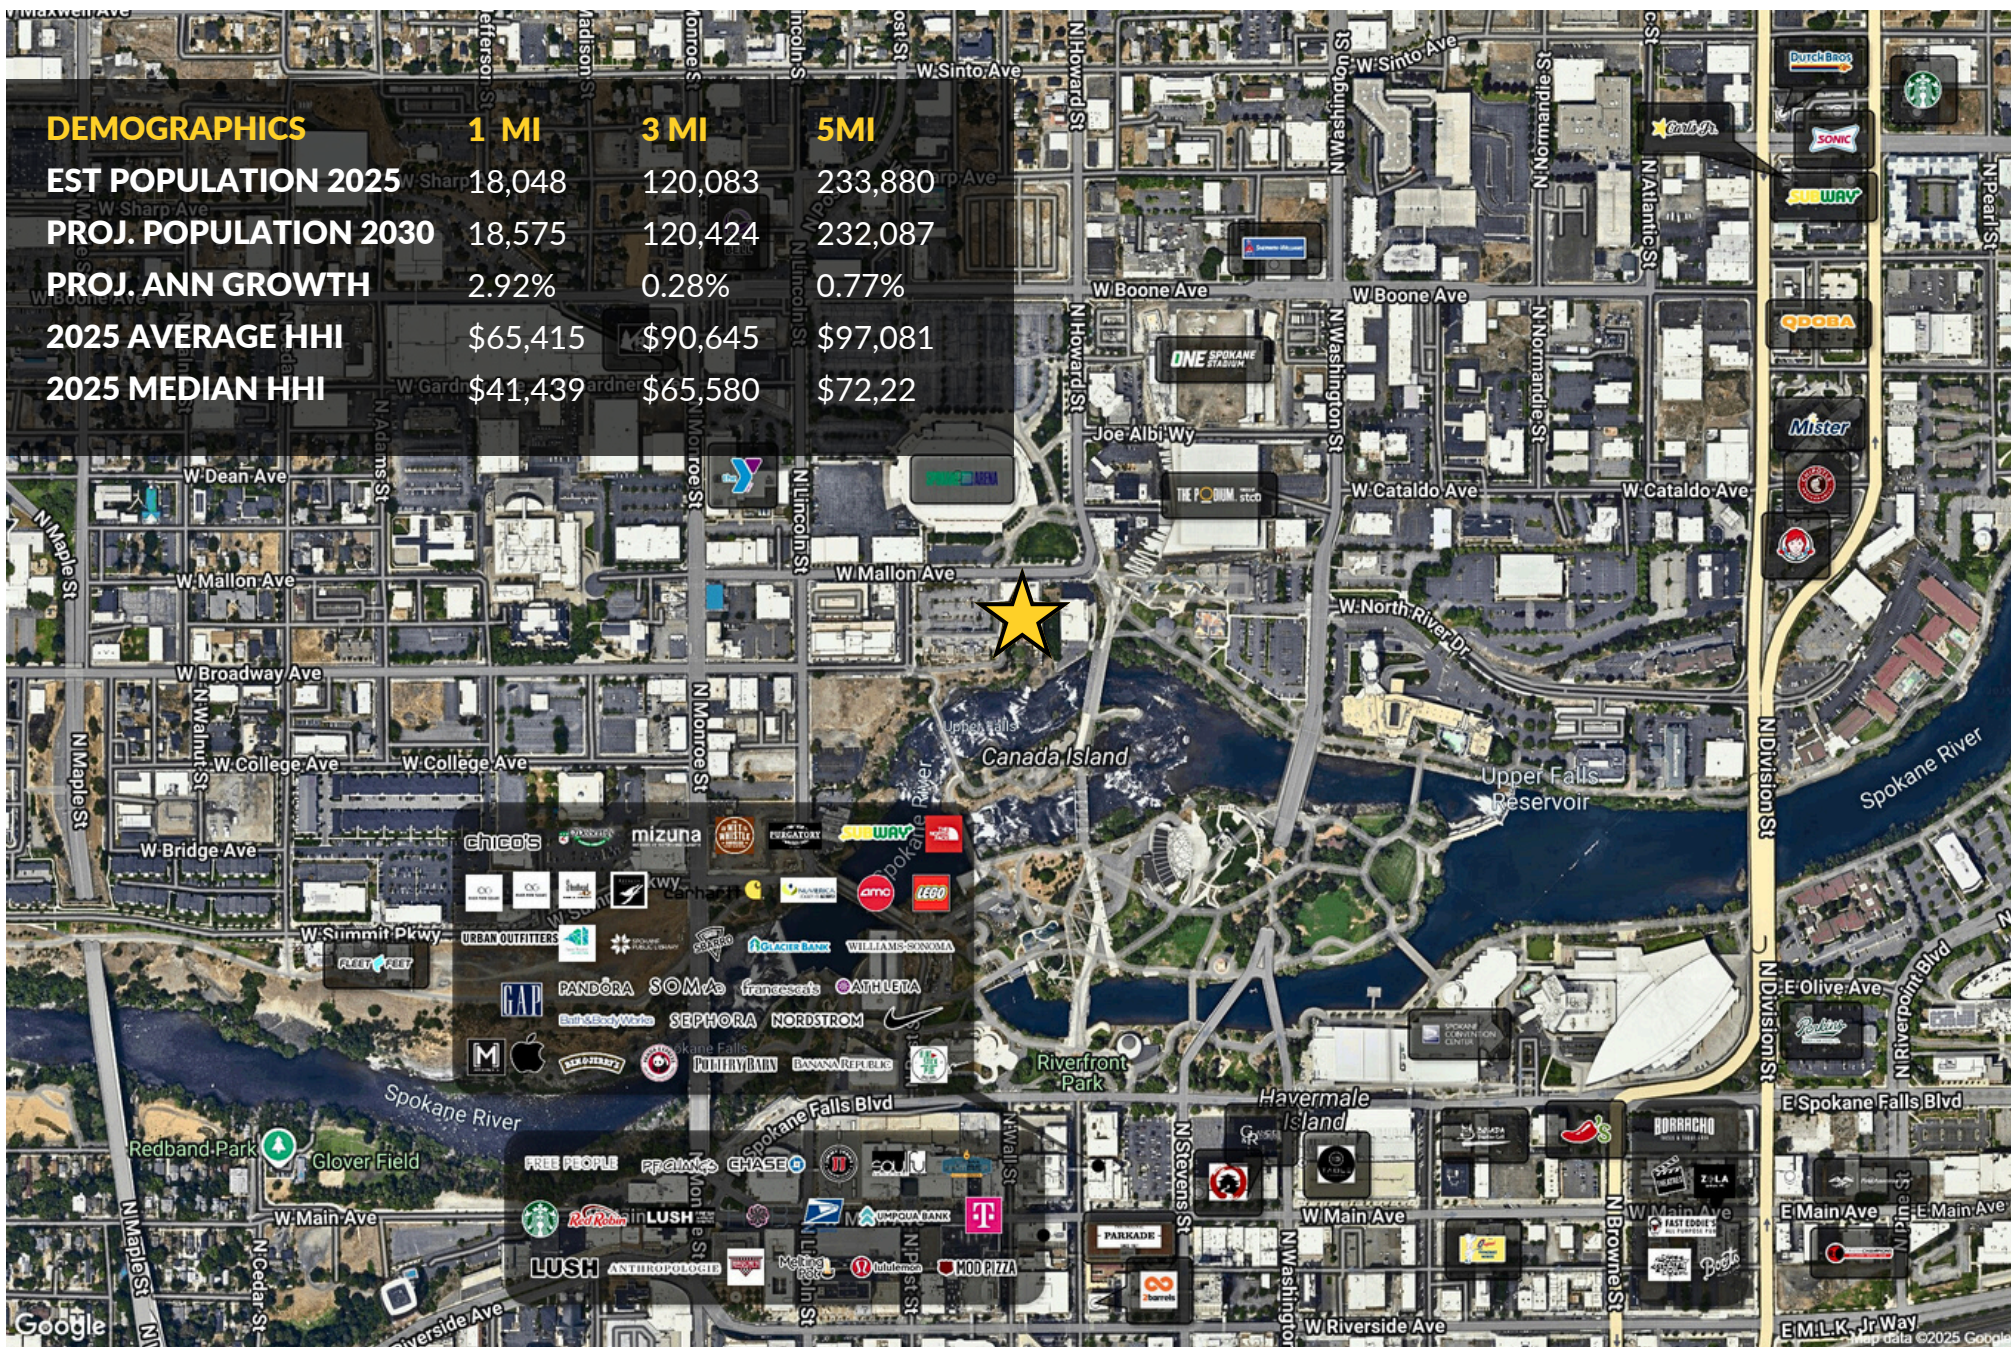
| DEMOGRAPHICS | 1 MI | 3 MI | 5MI |
|---|---|---|---|
| EST POPULATION 2025 | 18,048 | 120,083 | 233,880 |
| PROJ. POPULATION 2030 | 18,575 | 120,424 | 232,087 |
| PROJ. ANN GROWTH | 2.92% | 0.28% | 0.77% |
| 2025 AVERAGE HHI | $65,415 | $90,645 | $97,081 |
| 2025 MEDIAN HHI | $41,439 | $65,580 | $72,22 |

W Sinto Ave
W Boone Ave
W Dean Ave
W Mallon Ave
W Broadway Ave
W College Ave
W Bridge Ave
W Summit Pkwy
W Cataldo Ave
W North River Dr
Joe Albi Way
Canada Island
Upper Falls
Upper Falls Reservoir
Spokane River
Riverfront Park
Havermale Island
Spokane Falls Blvd
E Spokane Falls Blvd
E Olive Ave
Riverpoint Blvd
W Main Ave
E Main Ave
W Riverside Ave
Riverside Ave
E M.L.K. Jr Way
Redband Park
Glover Field
N Howard St
N Washington St
N Normandie St
N Atlantic St
N Division St
N Pearl St
N Lincoln St
N Monroe St
N Adams St
N Maple St
N Walnut St
N Cedar St
N Stevens St
N Browne St
N Wall St
N Post St
Jefferson St
Madison St
Monroe St
Lincoln St
Post St
DUTCH BROS
SONIC
SUBWAY
QDOBA
Mister
Carl's Jr.
ONE SPOKANE STADIUM
THE PODIUM
chico's
mizuna
PURGATORY
SUBWAY
THE NORTH FACE
amc
LEGO
URBAN OUTFITTERS
GLACIER BANK
WILLIAMS-SONOMA
GAP
PANDORA
SOMA
francesca's
ATHLETA
Bath&BodyWorks
SEPHORA
NORDSTROM
POTTERY BARN
BANANA REPUBLIC
FLEET FEET
FREE PEOPLE
P.F. CHANG'S
CHASE
Red Robin
LUSH
UMPQUA BANK
LUSH
ANTHROPOLOGIE
lululemon
MOD PIZZA
PARKADE
BORRACHO
FAST EDDIE'S
Google
Map data ©2025 Google